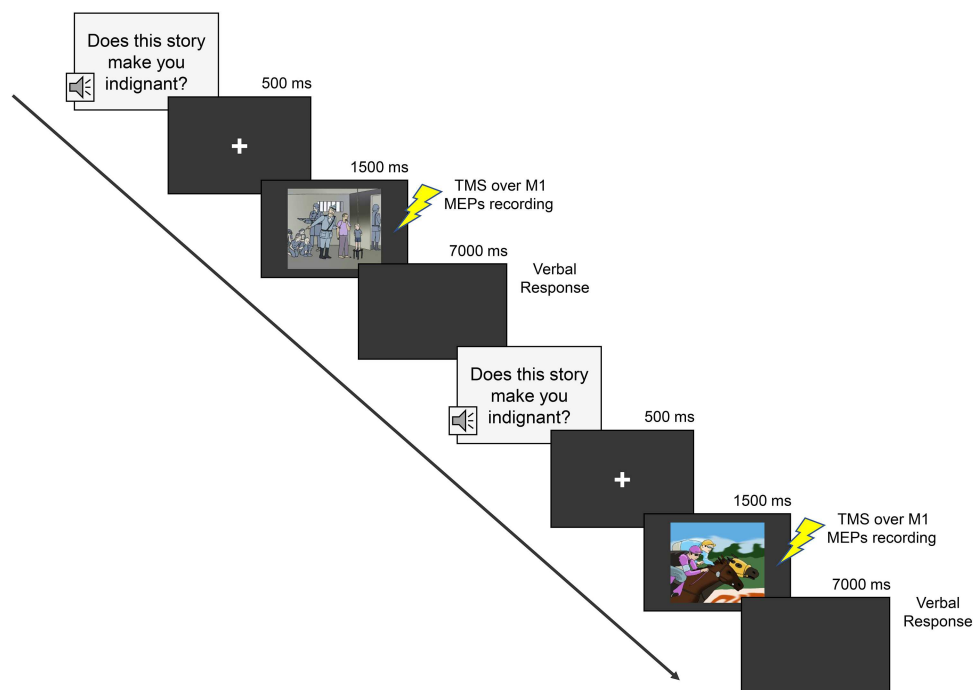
Does this story make you indignant?

500 ms

+

1500 ms

TMS over M1
MEPs recording

7000 ms

Verbal Response

Does this story make you indignant?

500 ms

+

1500 ms

TMS over M1
MEPs recording

7000 ms

Verbal Response